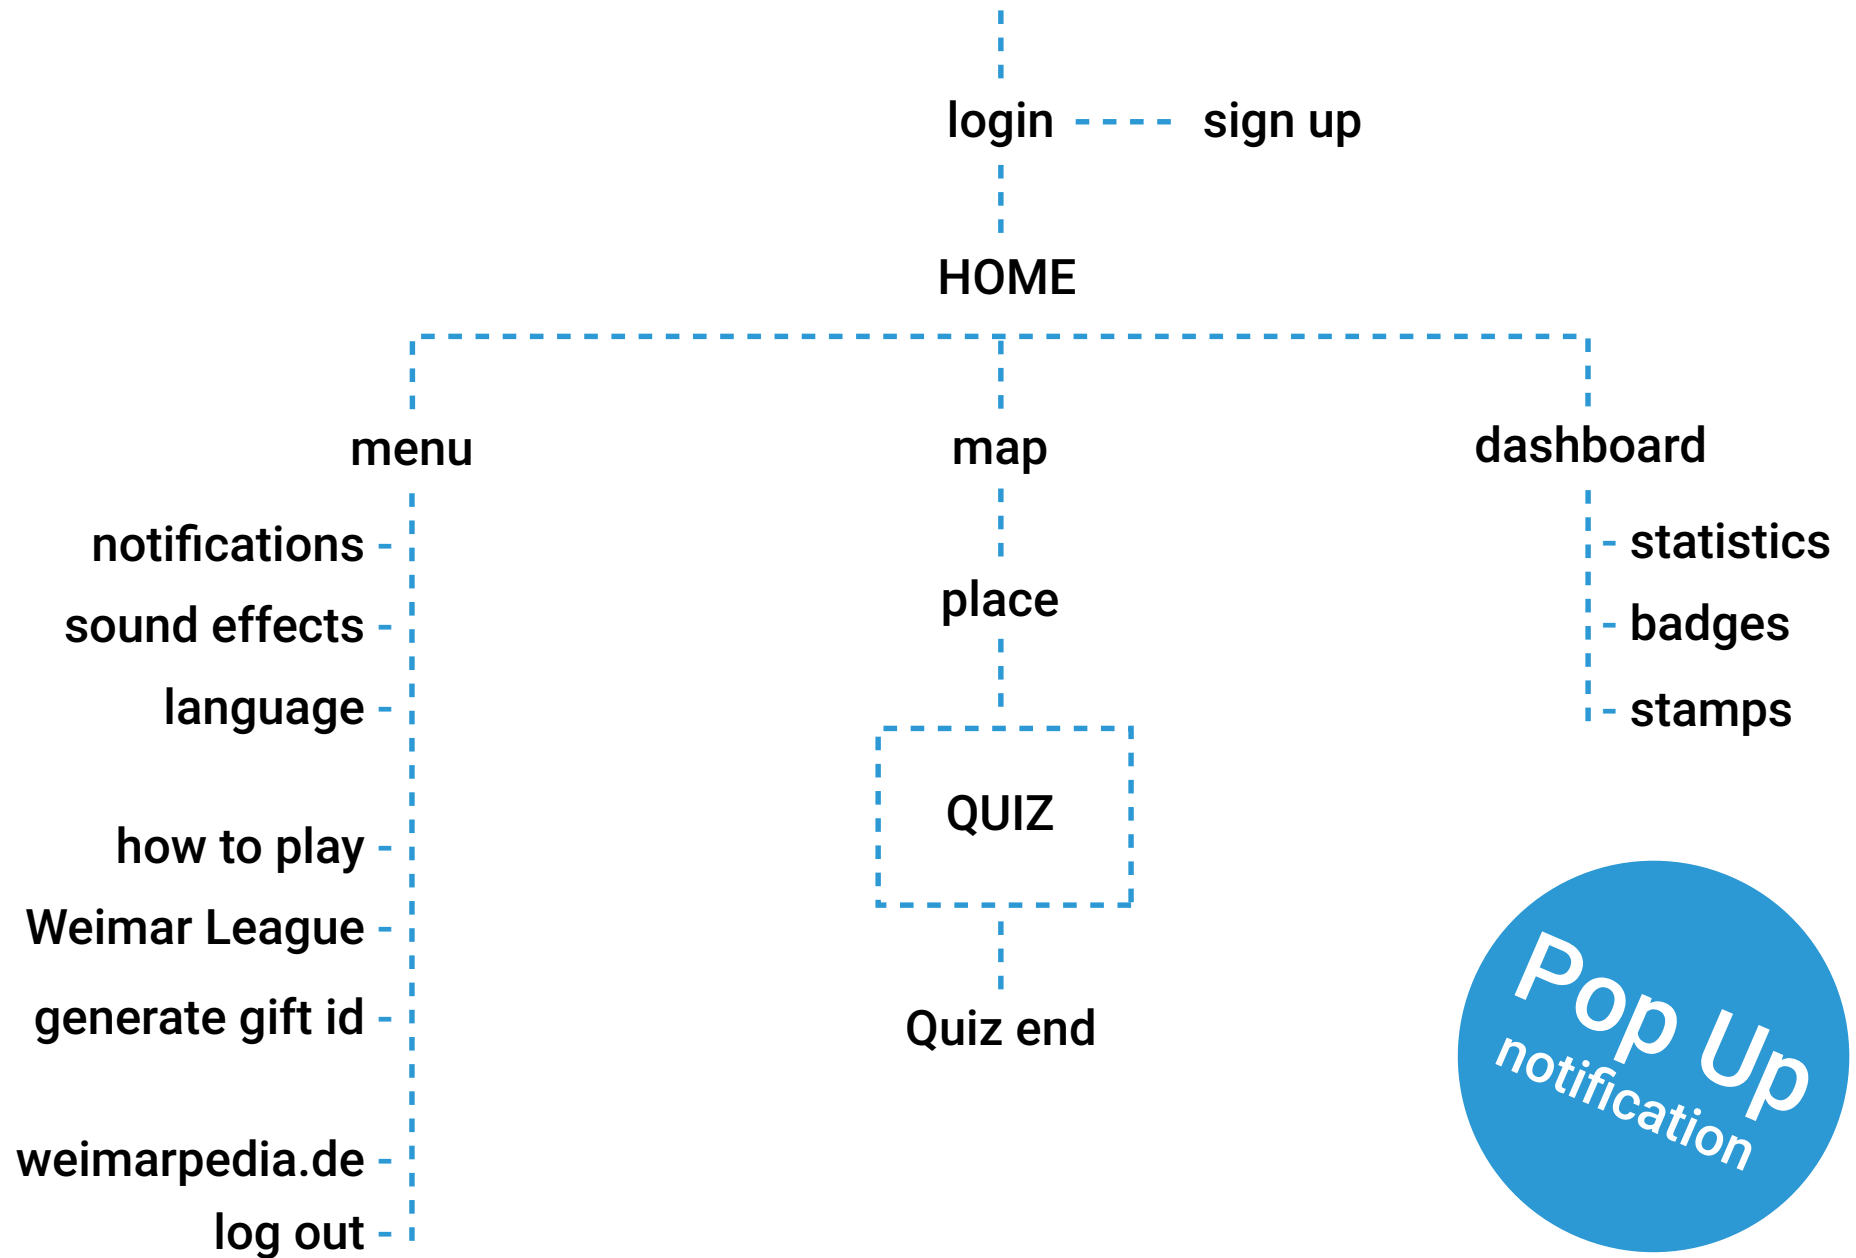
login sign up

HOME

menu

notifications
sound effects
language

how to play
Weimar League
generate gift id

weimarpedia.de
log out

map

place

QUIZ

Quiz end

dashboard

statistics
badges
stamps

Pop Up
notification